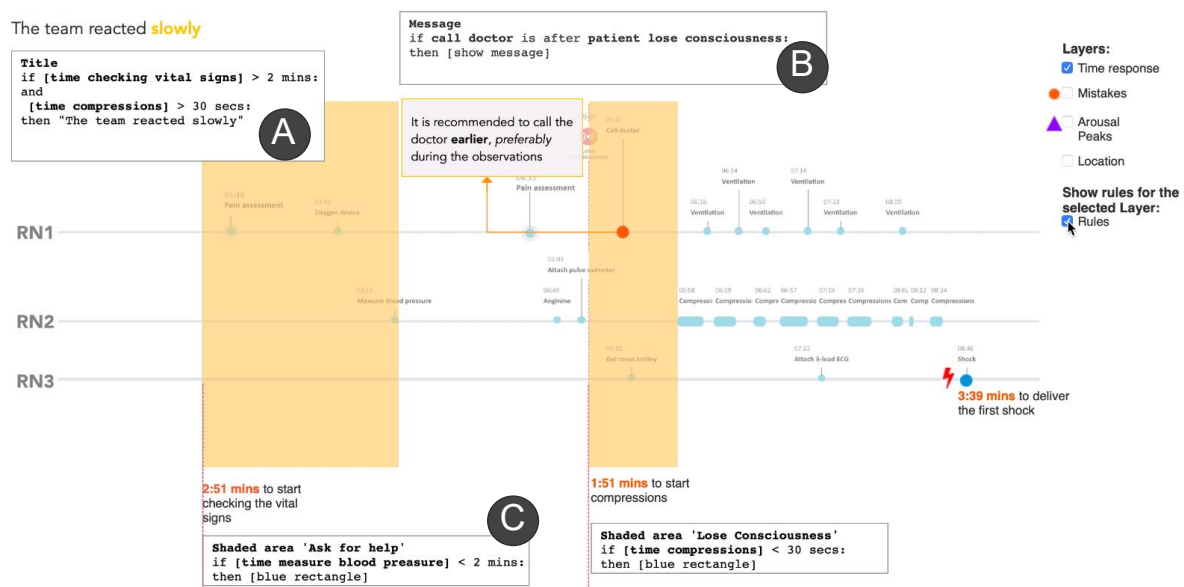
The team reacted slowly

Title
if [time checking vital signs] > 2 mins:
and
[time compressions] > 30 secs:
then "The team reacted slowly"

A

Message
if call doctor is after patient lose consciousness:
then [show message]

B

Layers:
Time response
Mistakes
Arousal Peaks
Location

Show rules for the selected Layer:
Rules

It is recommended to call the doctor earlier, preferably during the observations

RN1
01:46 Pain assessment
02:42 Oxygen device
04:31 Pain assessment
05:37 Call doctor
06:16 Ventilation
06:34 Ventilation
06:50 Ventilation
07:14 Ventilation
07:33 Ventilation
08:05 Ventilation

RN2
Measure blood pressure
05:03 Attach pulse oximeter
04:48 Anginine
05:58 Compressio
06:19 Compressio
06:42 Compre
06:57 Compressio
07:19 Compres
07:36 Compressions
08:05 Com
08:12 Comp
08:24 Compressions

RN3
05:33 Get resus trolley
07:21 Attach 3-lead ECG
08:46 Shock

3:39 mins to deliver the first shock

2:51 mins to start checking the vital signs

1:51 mins to start compressions

C

Shaded area 'Ask for help'
if [time measure blood preasure] < 2 mins:
then [blue rectangle]

Shaded area 'Lose Consciousness'
if [time compressions] < 30 secs:
then [blue rectangle]